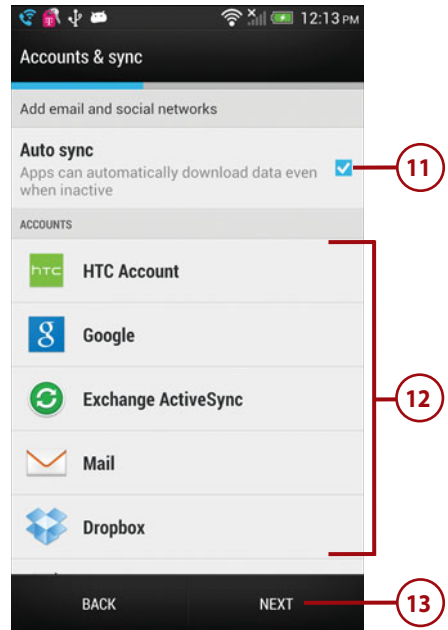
12:13 PM

Accounts & sync

Add email and social networks

Auto sync
Apps can automatically download data even when inactive

11

ACCOUNTS

htc HTC Account

Google

Exchange ActiveSync

Mail

Dropbox

12

BACK

NEXT

13